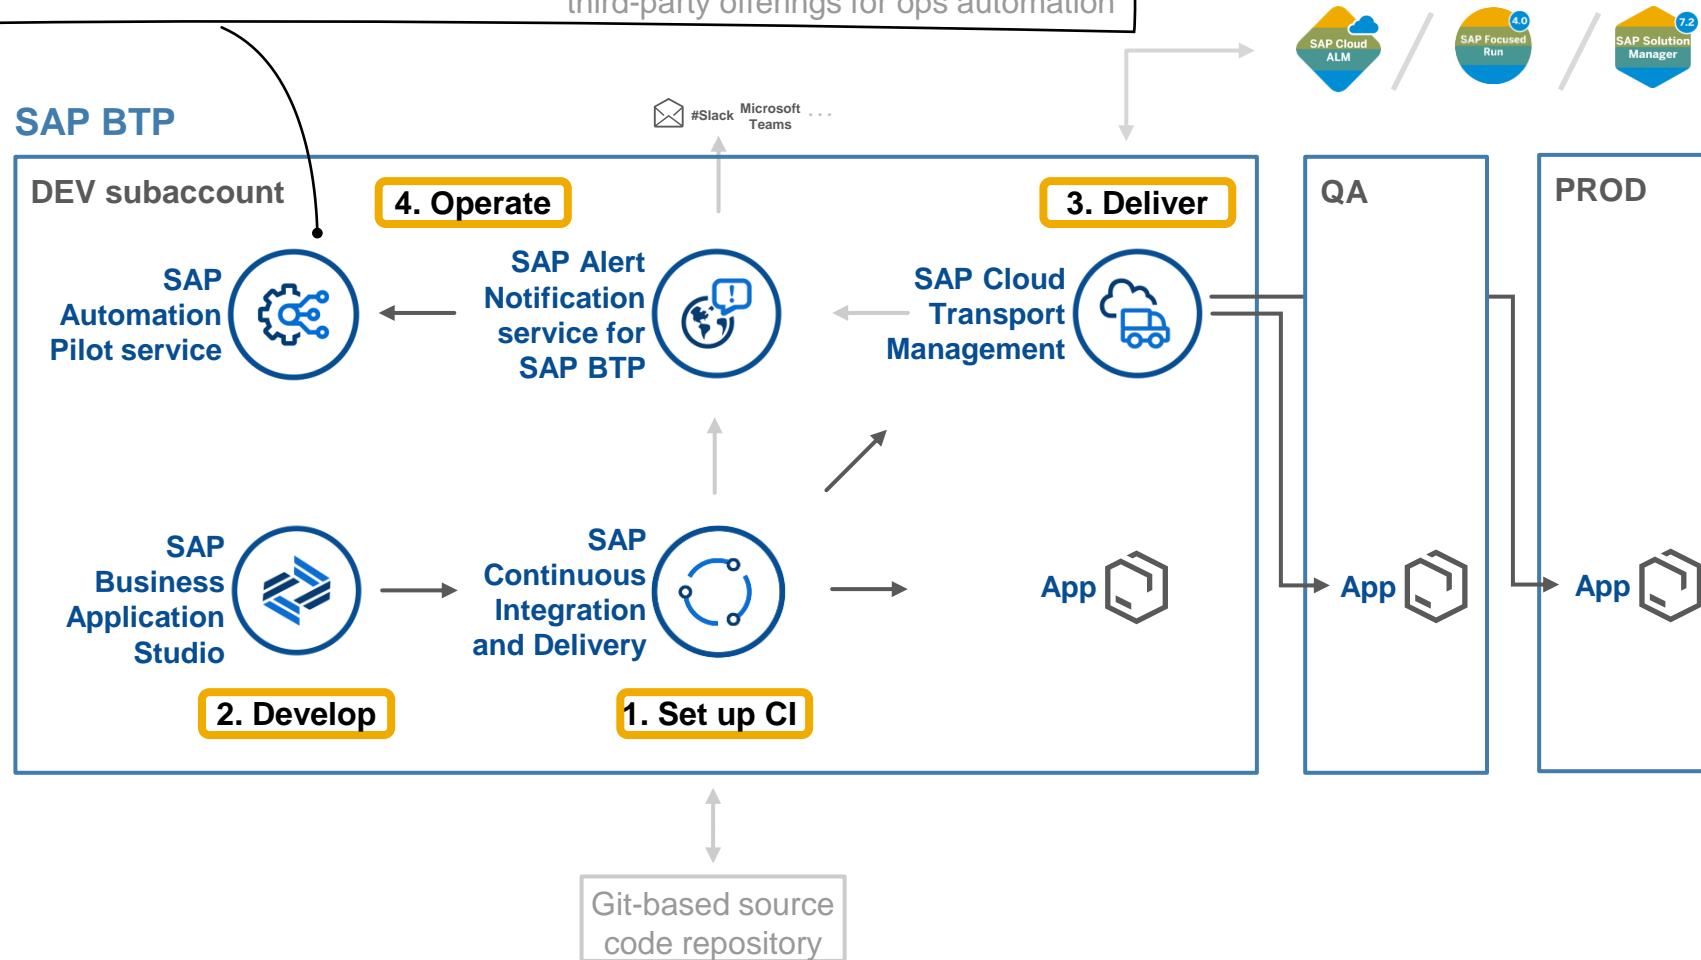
third-party offerings for ops automation

SAP Cloud ALM

4.0 SAP Focused Run

7.2 SAP Solution Manager

SAP BTP

#Slack Microsoft Teams ...

DEV subaccount

4. Operate

3. Deliver

QA

PROD

SAP Automation Pilot service

SAP Alert Notification service for SAP BTP

SAP Cloud Transport Management

SAP Business Application Studio

SAP Continuous Integration and Delivery

App

App

App

2. Develop

1. Set up CI

Git-based source code repository